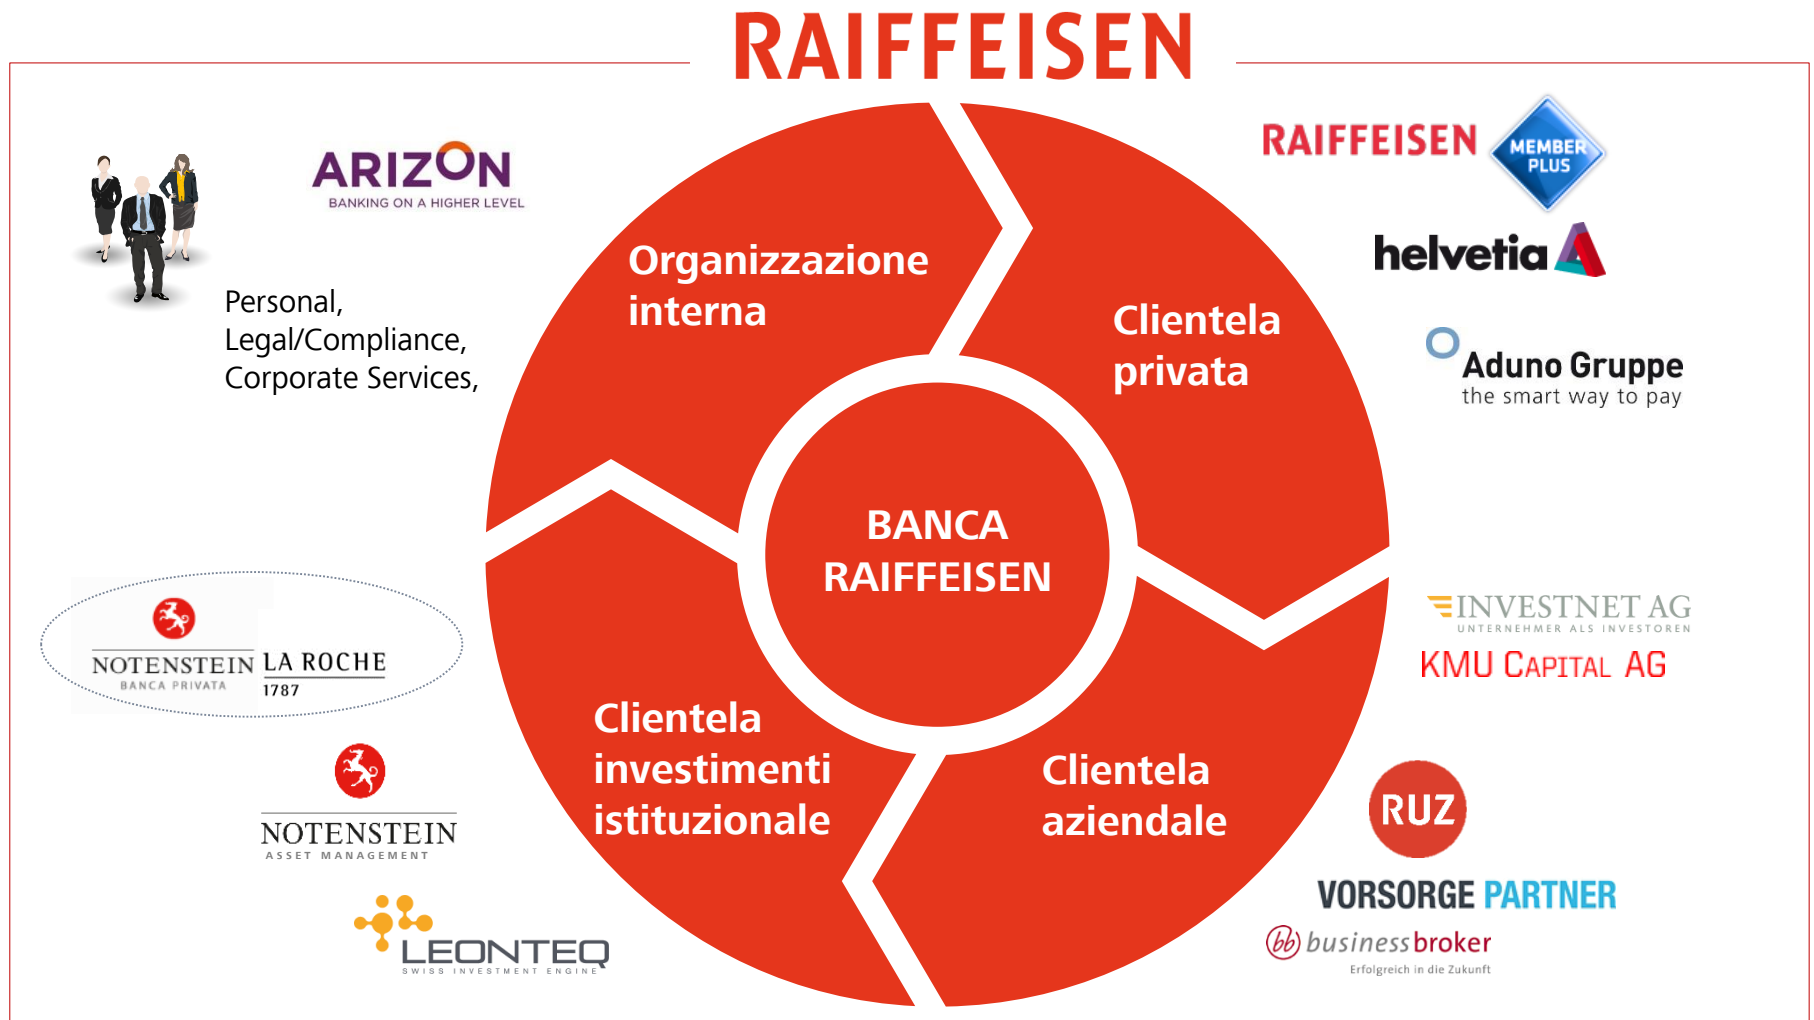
RAIFFEISEN

ARIZON
BANKING ON A HIGHER LEVEL

Personal,
Legal/Compliance,
Corporate Services,

Organizzazione interna

Clientela privata

BANCA RAIFFEISEN

Clientela investimenti istituzionale

Clientela aziendale

RAIFFEISEN MEMBER PLUS

helvetia

Aduno Gruppe
the smart way to pay

NOTENSTEIN
BANCA PRIVATA
LA ROCHE
1787

NOTENSTEIN
ASSET MANAGEMENT

LEONTEQ
SWISS INVESTMENT ENGINE

INVESTNET AG
UNTERNEHMER ALS INVESTOREN

KMU CAPITAL AG

RUZ

VORSORGE PARTNER

bb businessbroker
Erfolgreich in die Zukunft